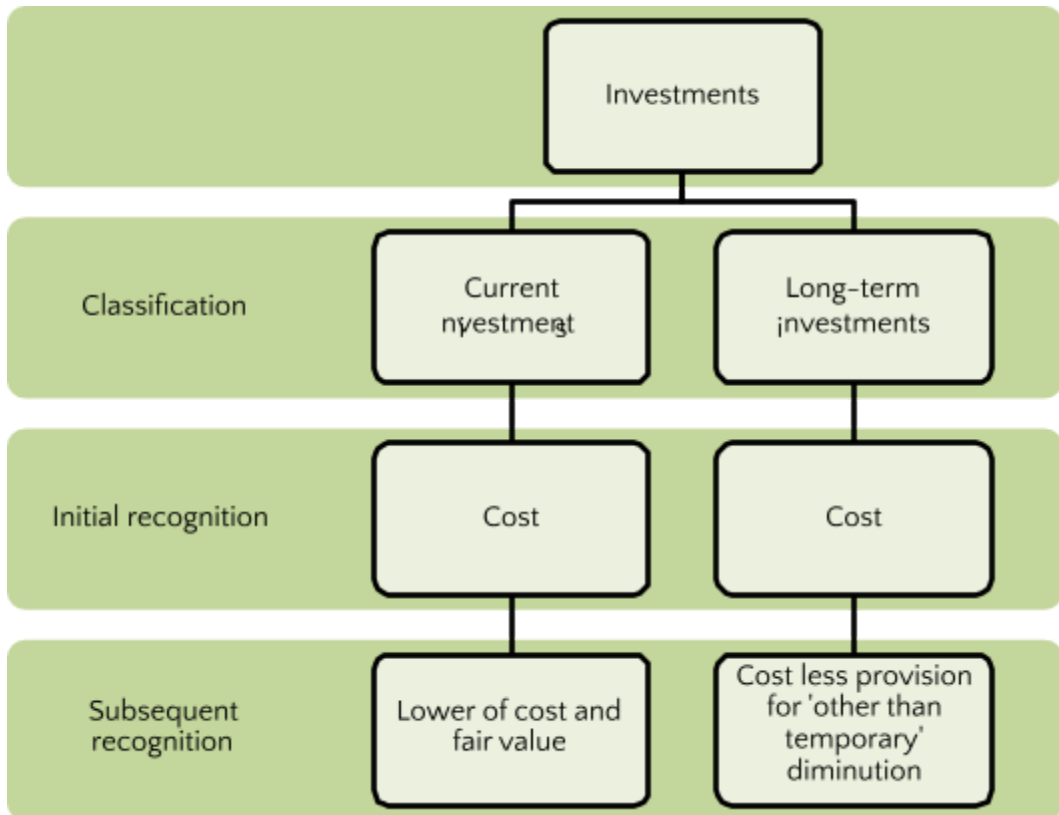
Investments

Classification

Current nvestments

Long-term investments

Initial recognition

Cost

Cost

Subsequent recognition

Lower of cost and fair value

Cost less provision for 'other than temporary' diminution